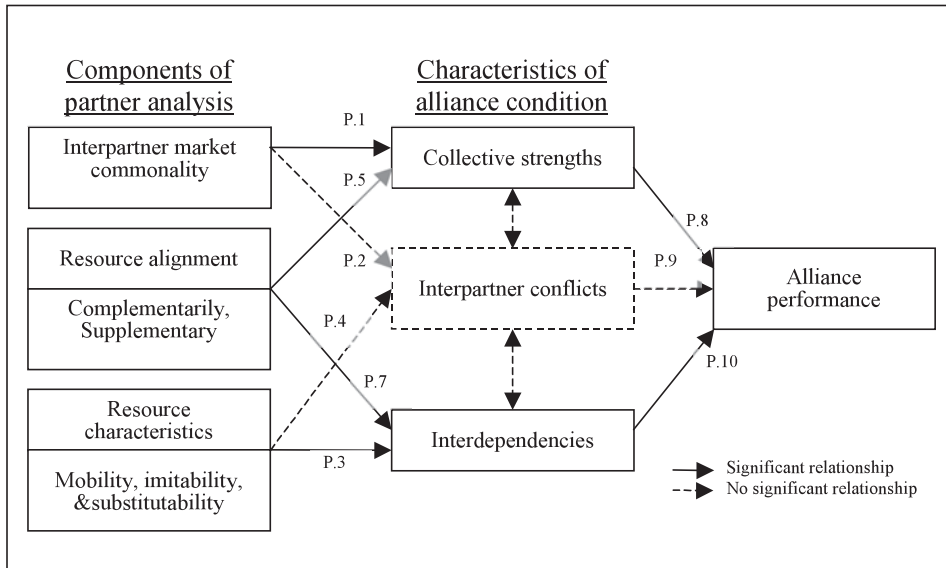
Components of partner analysis

Characteristics of alliance condition

Interpartner market commonality

P.1

P.5

Collective strengths

Resource alignment

Complementarily, Supplementary

P.2

Interpartner conflicts

P.8

P.9

Alliance performance

P.4

P.7

P.10

Resource characteristics

Mobility, imitability, &substitutability

P.3

Interdependencies

Significant relationship

No significant relationship